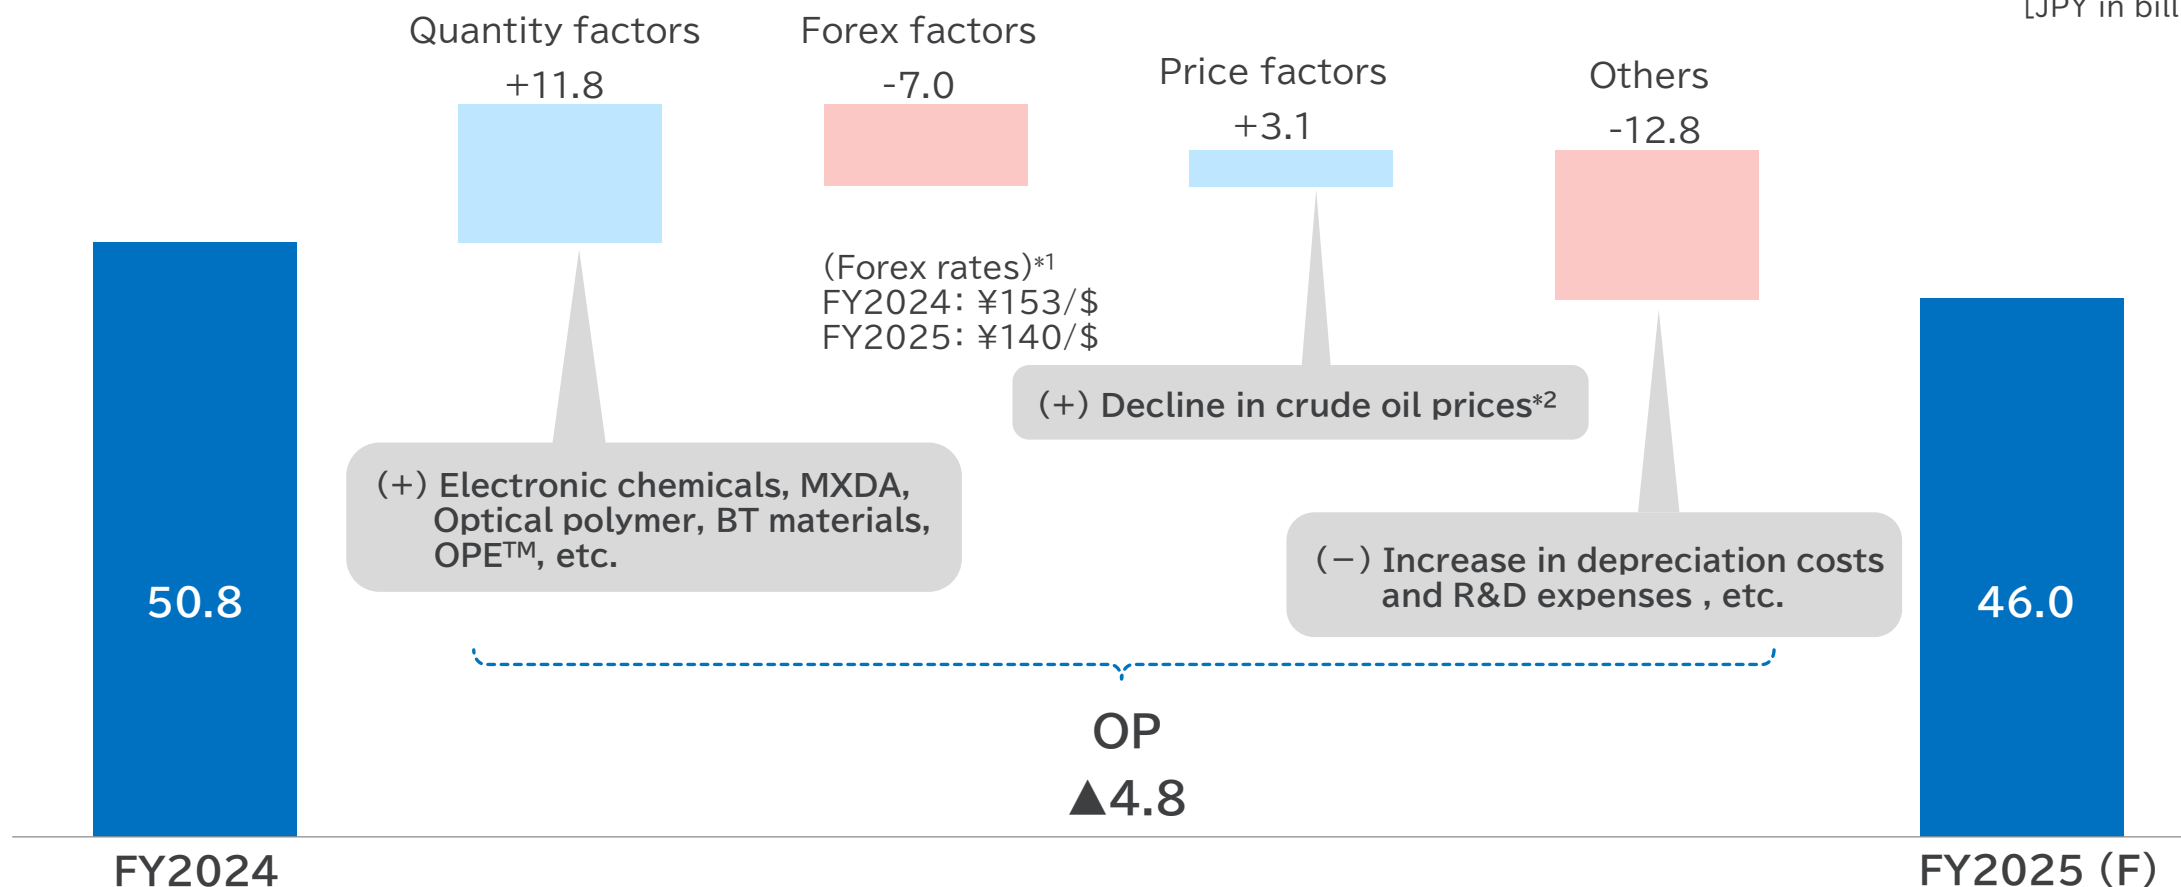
[JPY in bill

Quantity factors
+11.8

Forex factors
-7.0

Price factors
+3.1

Others
-12.8

(Forex rates)*1
FY2024: ¥153/$
FY2025: ¥140/$

(+) Decline in crude oil prices*2

(+) Electronic chemicals, MXDA, Optical polymer, BT materials, OPE$^{TM}$, etc.

(−) Increase in depreciation costs and R&D expenses , etc.

50.8

46.0

OP
▲4.8

FY2024

FY2025 (F)